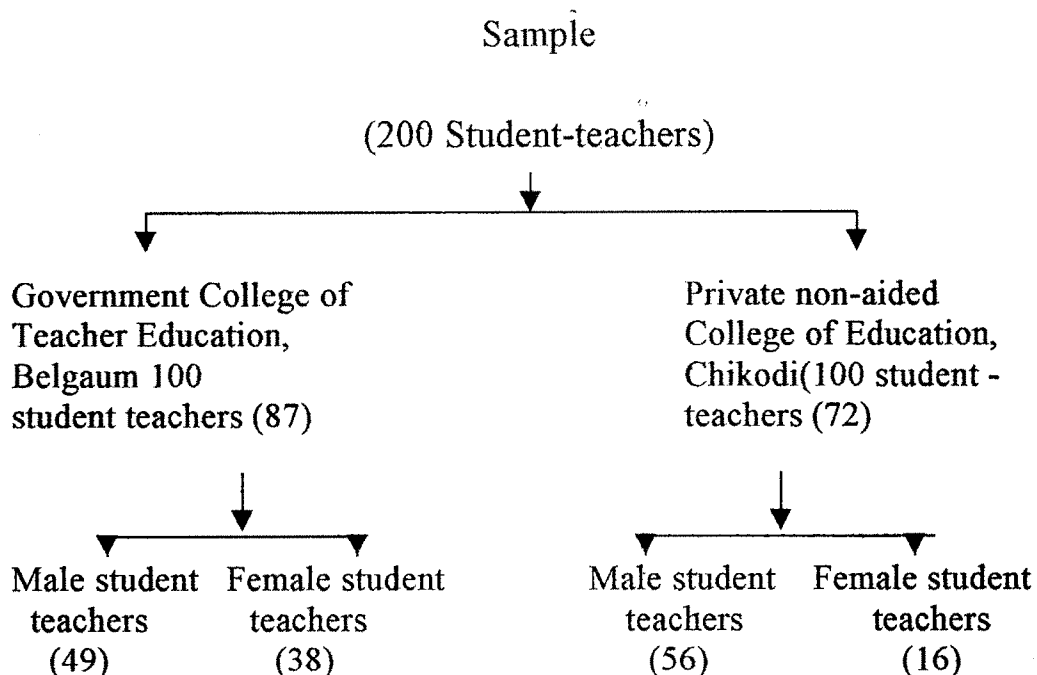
Sample

(200 Student-teachers)

Government College of Teacher Education, Belgaum 100 student teachers (87)

Private non-aided College of Education, Chikodi(100 student - teachers (72)

Male student teachers (49)

Female student teachers (38)

Male student teachers (56)

Female student teachers (16)